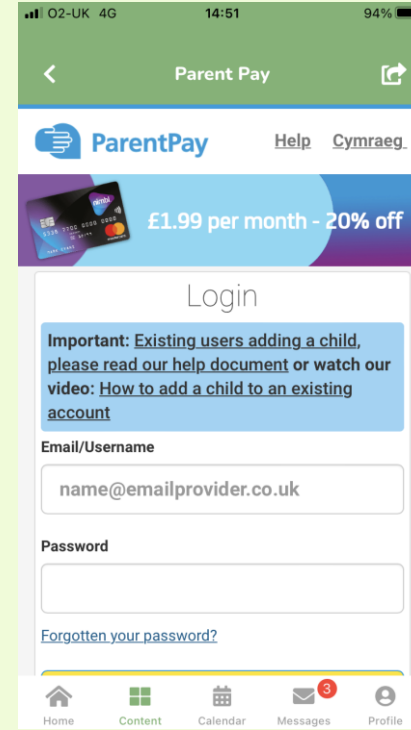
O2-UK 4G 14:51 94%

Parent Pay

ParentPay Help Cymraeg

nimbl

£1.99 per month - 20% off

Login

Important: Existing users adding a child, please read our help document or watch our video: How to add a child to an existing account

Email/Username

name@emailprovider.co.uk

Password

Forgotten your password?

Home Content Calendar 3 Messages Profile